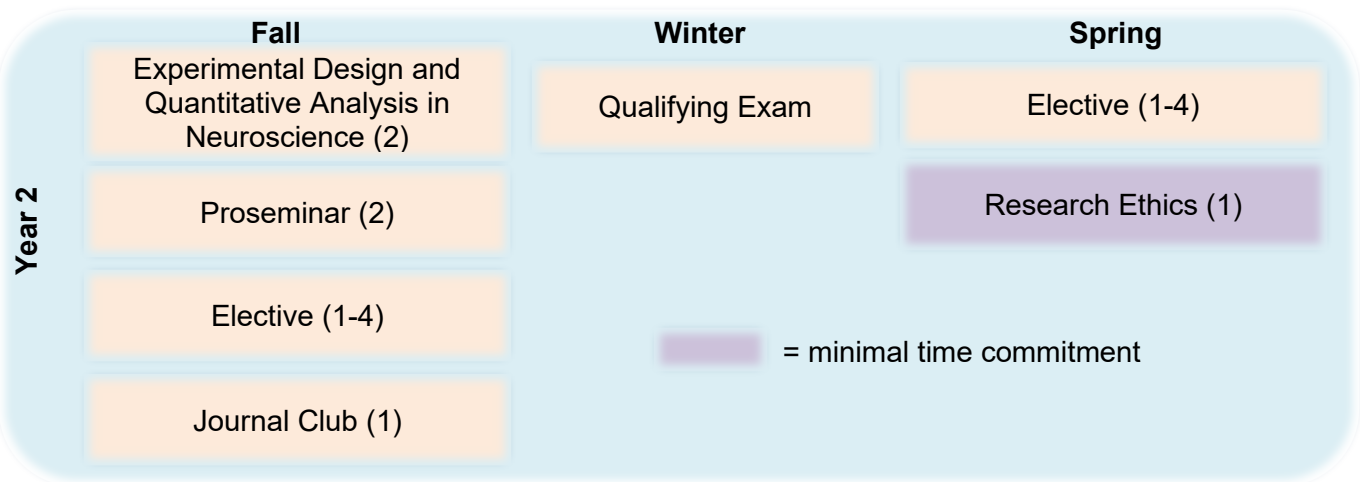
Year 2

| Fall | Winter | Spring |
|---|---|---|
| Experimental Design and Quantitative Analysis in Neuroscience (2) | Qualifying Exam | Elective (1-4) |
| Proseminar (2) | | Research Ethics (1) |
| Elective (1-4) | | |
| Journal Club (1) | | |

= minimal time commitment